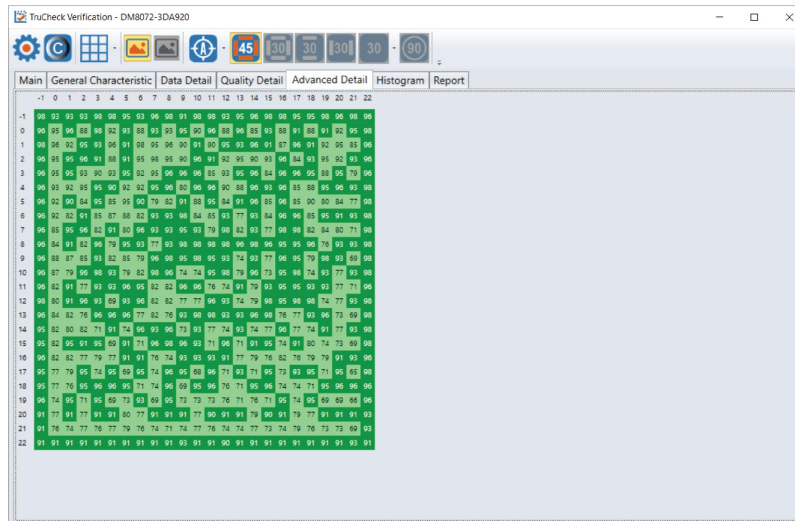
TruCheck Verification - DM8072-3DA920

45 30 30 30 30 90

Main | General Characteristic | Data Detail | Quality Detail | Advanced Detail | Histogram | Report

| | -1 | 0 | 1 | 2 | 3 | 4 | 5 | 6 | 7 | 8 | 9 | 10 | 11 | 12 | 13 | 14 | 15 | 16 | 17 | 18 | 19 | 20 | 21 | 22 |
|---|---|---|---|---|---|---|---|---|---|---|---|---|---|---|---|---|---|---|---|---|---|---|---|---|
| -1 | 98 | 93 | 93 | 93 | 98 | 98 | 95 | 93 | 98 | 91 | 98 | 98 | 93 | 95 | 96 | 98 | 98 | 95 | 95 | 98 | 96 | 98 | 98 | 96 |
| 0 | 96 | 95 | 96 | 88 | 98 | 92 | 93 | 88 | 93 | 93 | 95 | 90 | 98 | 88 | 96 | 85 | 93 | 88 | 91 | 88 | 91 | 92 | 95 | 98 |
| 1 | 98 | 96 | 92 | 95 | 93 | 96 | 91 | 98 | 95 | 96 | 90 | 91 | 90 | 95 | 93 | 96 | 91 | 87 | 96 | 91 | 92 | 95 | 85 | 96 |
| 2 | 96 | 95 | 95 | 96 | 91 | 88 | 91 | 95 | 98 | 95 | 90 | 96 | 91 | 92 | 95 | 90 | 93 | 96 | 84 | 93 | 95 | 92 | 93 | 96 |
| 3 | 96 | 95 | 95 | 93 | 90 | 93 | 95 | 92 | 95 | 96 | 96 | 96 | 85 | 93 | 95 | 84 | 96 | 96 | 95 | 88 | 95 | 79 | 96 | |
| 4 | 96 | 93 | 92 | 95 | 95 | 90 | 92 | 92 | 95 | 96 | 80 | 96 | 96 | 90 | 88 | 96 | 93 | 96 | 85 | 88 | 95 | 96 | 93 | 98 |
| 5 | 96 | 92 | 90 | 84 | 95 | 85 | 95 | 90 | 79 | 82 | 91 | 88 | 95 | 84 | 91 | 96 | 85 | 96 | 85 | 90 | 80 | 84 | 77 | 98 |
| 6 | 96 | 92 | 82 | 91 | 85 | 87 | 88 | 82 | 93 | 93 | 98 | 84 | 85 | 93 | 77 | 93 | 84 | 96 | 96 | 85 | 95 | 91 | 93 | 98 |
| 7 | 96 | 85 | 95 | 96 | 82 | 91 | 80 | 96 | 93 | 93 | 95 | 93 | 79 | 98 | 82 | 93 | 77 | 98 | 98 | 82 | 84 | 80 | 71 | 98 |
| 8 | 96 | 84 | 91 | 82 | 96 | 79 | 95 | 93 | 77 | 93 | 98 | 88 | 98 | 96 | 98 | 96 | 95 | 95 | 96 | 76 | 93 | 93 | 98 | |
| 9 | 96 | 88 | 87 | 85 | 93 | 82 | 85 | 79 | 96 | 98 | 95 | 98 | 95 | 93 | 74 | 93 | 77 | 96 | 95 | 79 | 98 | 93 | 69 | 98 |
| 10 | 96 | 87 | 79 | 96 | 98 | 93 | 79 | 82 | 98 | 96 | 74 | 74 | 95 | 98 | 79 | 96 | 73 | 95 | 98 | 74 | 93 | 77 | 93 | 98 |
| 11 | 96 | 82 | 91 | 77 | 93 | 93 | 96 | 95 | 82 | 82 | 96 | 96 | 76 | 74 | 91 | 79 | 93 | 95 | 95 | 93 | 93 | 77 | 71 | 96 |
| 12 | 98 | 80 | 91 | 96 | 93 | 69 | 93 | 96 | 82 | 82 | 77 | 77 | 96 | 93 | 74 | 79 | 98 | 95 | 98 | 98 | 74 | 77 | 93 | 98 |
| 13 | 96 | 84 | 82 | 76 | 96 | 96 | 96 | 77 | 82 | 76 | 93 | 98 | 98 | 93 | 93 | 96 | 98 | 76 | 77 | 93 | 96 | 73 | 69 | 98 |
| 14 | 95 | 82 | 80 | 82 | 71 | 91 | 74 | 96 | 93 | 96 | 73 | 93 | 77 | 74 | 93 | 74 | 77 | 96 | 77 | 74 | 91 | 77 | 93 | 98 |
| 15 | 95 | 82 | 95 | 91 | 95 | 69 | 91 | 71 | 96 | 98 | 96 | 93 | 71 | 96 | 71 | 91 | 95 | 74 | 91 | 80 | 74 | 73 | 69 | 98 |
| 16 | 96 | 82 | 77 | 79 | 77 | 91 | 91 | 76 | 74 | 93 | 93 | 91 | 71 | 77 | 79 | 76 | 82 | 76 | 79 | 79 | 91 | 93 | 96 | |
| 17 | 95 | 77 | 79 | 95 | 74 | 95 | 69 | 95 | 74 | 96 | 95 | 68 | 96 | 71 | 93 | 71 | 95 | 73 | 93 | 95 | 71 | 95 | 65 | 98 |
| 18 | 95 | 77 | 76 | 95 | 96 | 96 | 95 | 71 | 74 | 96 | 69 | 95 | 96 | 76 | 71 | 95 | 96 | 74 | 74 | 71 | 95 | 96 | 96 | 96 |
| 19 | 96 | 74 | 95 | 71 | 95 | 69 | 73 | 93 | 69 | 95 | 73 | 73 | 73 | 76 | 71 | 76 | 71 | 95 | 74 | 95 | 69 | 69 | 66 | 96 |
| 20 | 91 | 77 | 91 | 77 | 91 | 91 | 80 | 77 | 91 | 91 | 91 | 77 | 90 | 91 | 91 | 79 | 90 | 91 | 79 | 77 | 91 | 91 | 91 | 93 |
| 21 | 91 | 76 | 74 | 77 | 76 | 77 | 79 | 76 | 74 | 71 | 74 | 77 | 76 | 74 | 74 | 77 | 73 | 74 | 79 | 76 | 73 | 73 | 69 | 93 |
| 22 | 91 | 91 | 91 | 91 | 91 | 91 | 91 | 91 | 91 | 93 | 91 | 91 | 90 | 91 | 91 | 91 | 91 | 91 | 91 | 91 | 91 | 93 | 91 | |